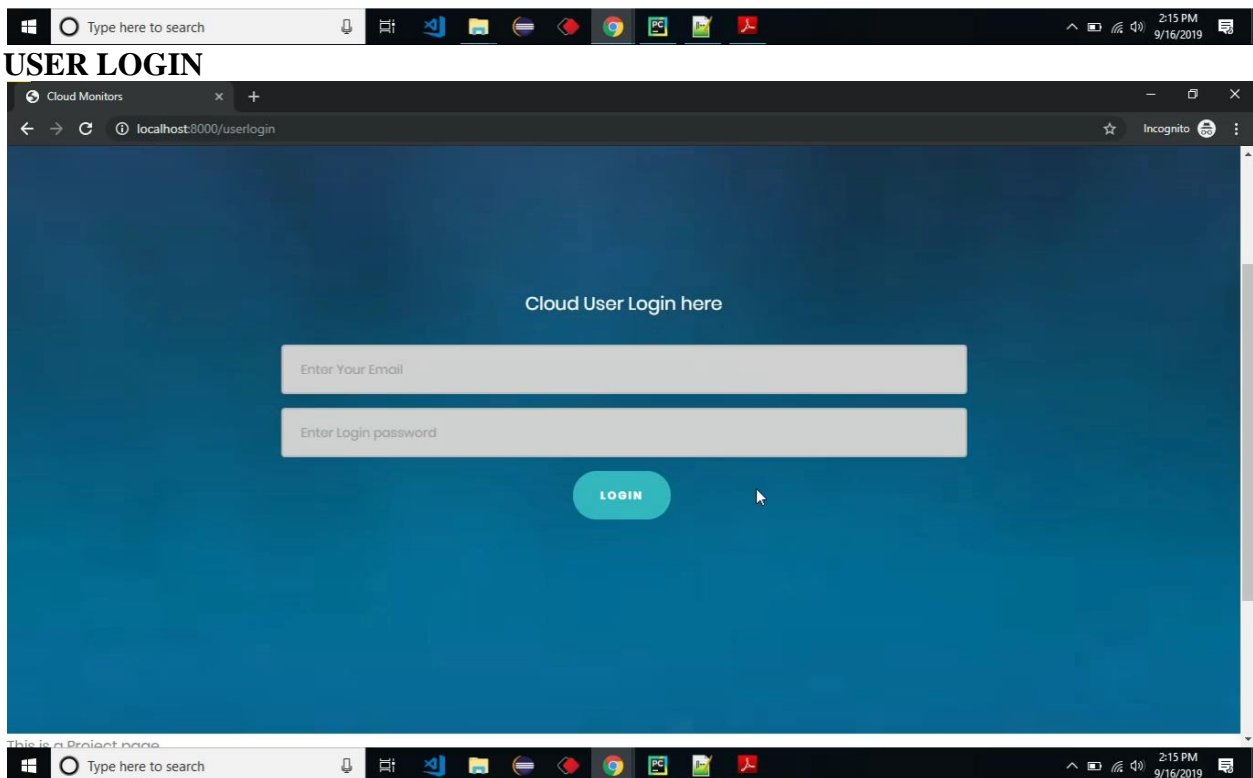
Type here to search
2:15 PM
9/16/2019

USER LOGIN

Cloud Monitors
localhost:8000/userlogin
Incognito

Cloud User Login here

Enter Your Email

Enter Login password

LOGIN

This is a Project page

Type here to search
2:15 PM
9/16/2019